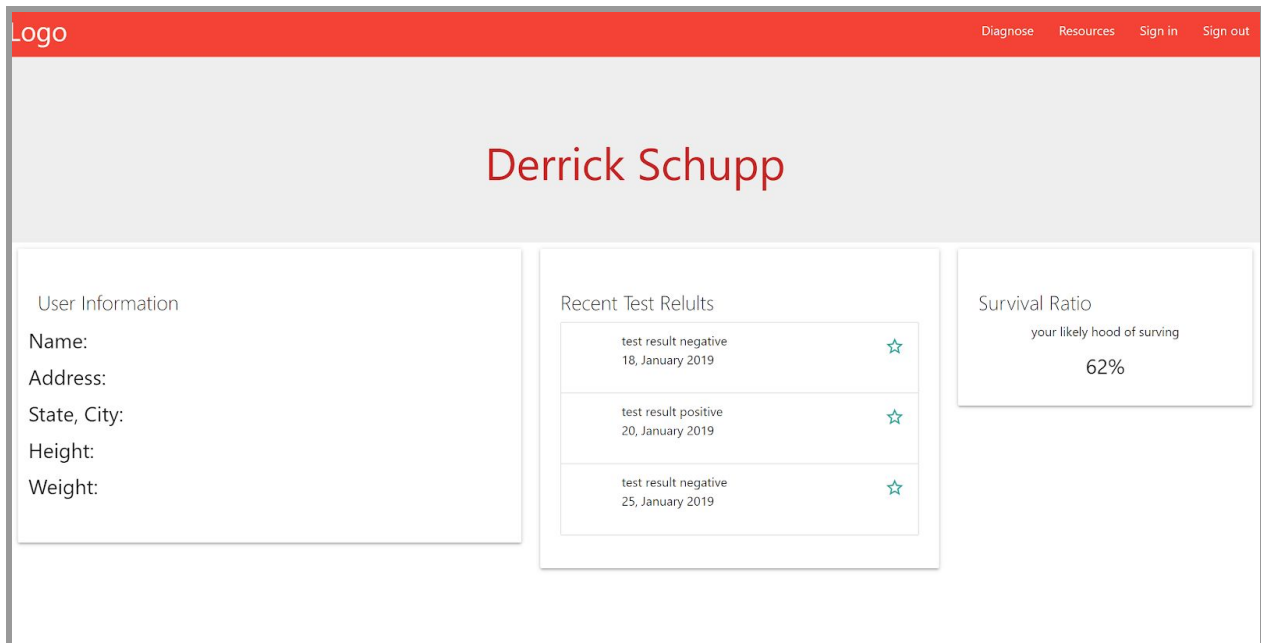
Logo

Diagnose Resources Sign in Sign out

Derrick Schupp

User Information

Name:

Address:

State, City:

Height:

Weight:

Recent Test Relults

test result negative
18, January 2019

test result positive
20, January 2019

test result negative
25, January 2019

Survival Ratio

your likely hood of surving

62%